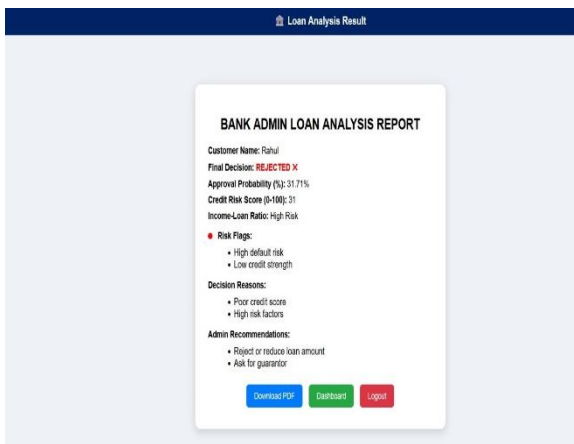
Loan Analysis Result

BANK ADMIN LOAN ANALYSIS REPORT

Customer Name: Rahul

Final Decision: REJECTED ✕

Approval Probability (%): 31.71%

Credit Risk Score (0-100): 31

Income-Loan Ratio: High Risk

Risk Flags:

- High default risk
- Low credit strength

Decision Reasons:

- Poor credit score
- High risk factors

Admin Recommendations:

- Reject or reduce loan amount
- Ask for guarantor

Download PDF Dashboard Logout